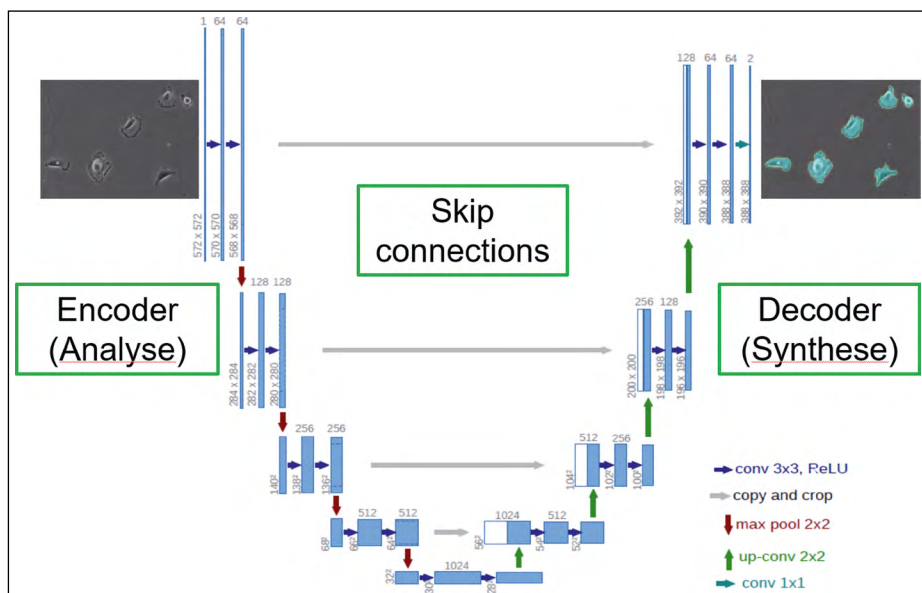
1 64 64

572 x 572
570 x 570
568 x 568

Skip connections

128 64 64 2

392 x 392
390 x 390
388 x 388
388 x 388

Encoder (Analyse)

128 128

284 x 284
282 x 282
280 x 280

256 128

200 x 200
198 x 198
196 x 196

Decoder (Synthese)

256 256

$140^2$
$138^2$
$136^2$

512 256

$104^2$
$102^2$
$100^2$

512 512

$68^2$
$66^2$
$64^2$

1024 512

$56^2$
$54^2$
$52^2$

1024

$32^2$
$30^2$
$28^2$

conv 3x3, ReLU
copy and crop
max pool 2x2
up-conv 2x2
conv 1x1